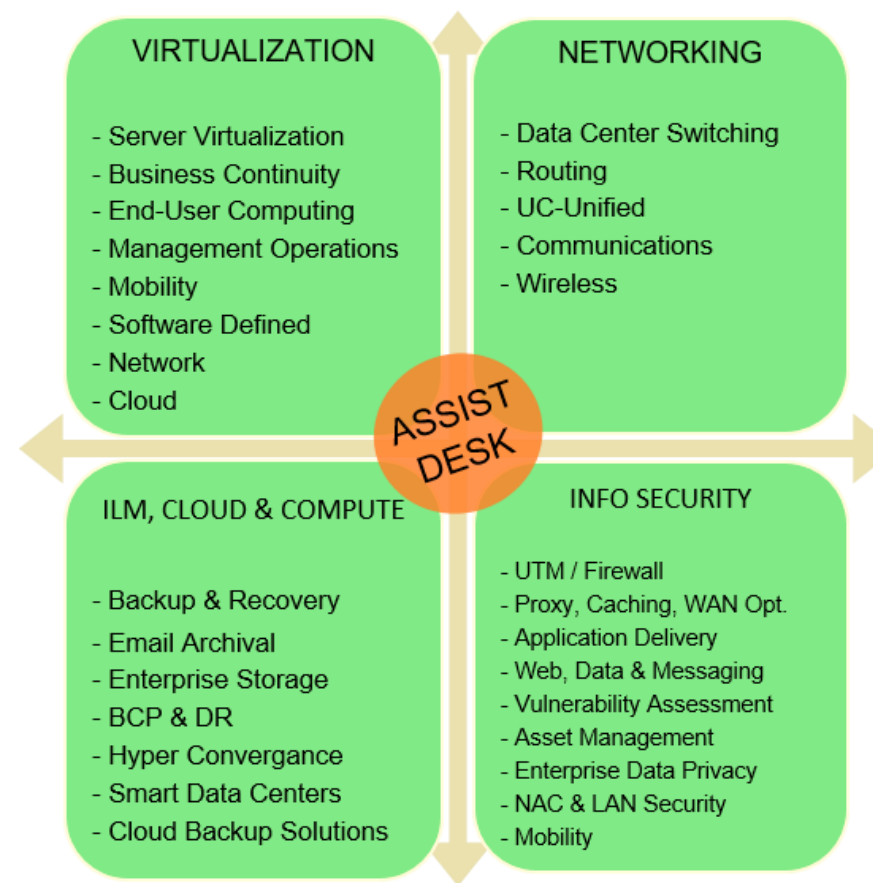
VIRTUALIZATION

- Server Virtualization
- Business Continuity
- End-User Computing
- Management Operations
- Mobility
- Software Defined
- Network
- Cloud

NETWORKING

- Data Center Switching
- Routing
- UC-Unified
- Communications
- Wireless

ASSIST DESK

ILM, CLOUD & COMPUTE

- Backup & Recovery
- Email Archival
- Enterprise Storage
- BCP & DR
- Hyper Convergance
- Smart Data Centers
- Cloud Backup Solutions

INFO SECURITY

- UTM / Firewall
- Proxy, Caching, WAN Opt.
- Application Delivery
- Web, Data & Messaging
- Vulnerability Assessment
- Asset Management
- Enterprise Data Privacy
- NAC & LAN Security
- Mobility